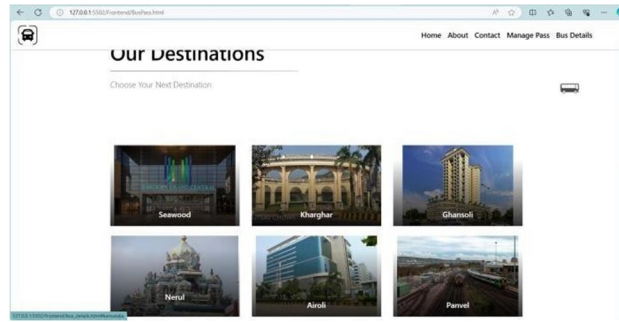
127.0.0.1:5500/Frontend/BusPass.html

Home About Contact Manage Pass Bus Details

Our Destinations

Choose Your Next Destination

Seawood

Kharghar

Ghansoli

Nerul

Airoli

Panvel

127.0.0.1:5500/Frontend/bus_details.html#seawoods